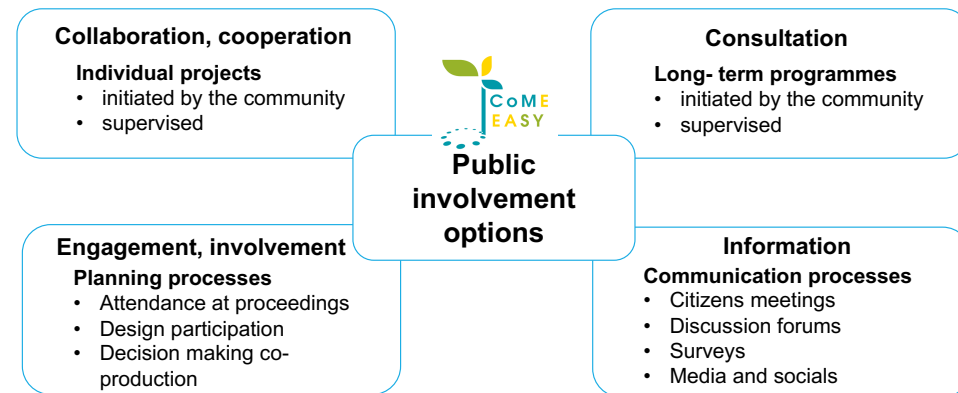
Collaboration, cooperation

Individual projects
- initiated by the community
- supervised

CoME EASY

Consultation

Long- term programmes
- initiated by the community
- supervised

Public involvement options

Engagement, involvement

Planning processes
- Attendance at proceedings
- Design participation
- Decision making co-production

Information

Communication processes
- Citizens meetings
- Discussion forums
- Surveys
- Media and socials